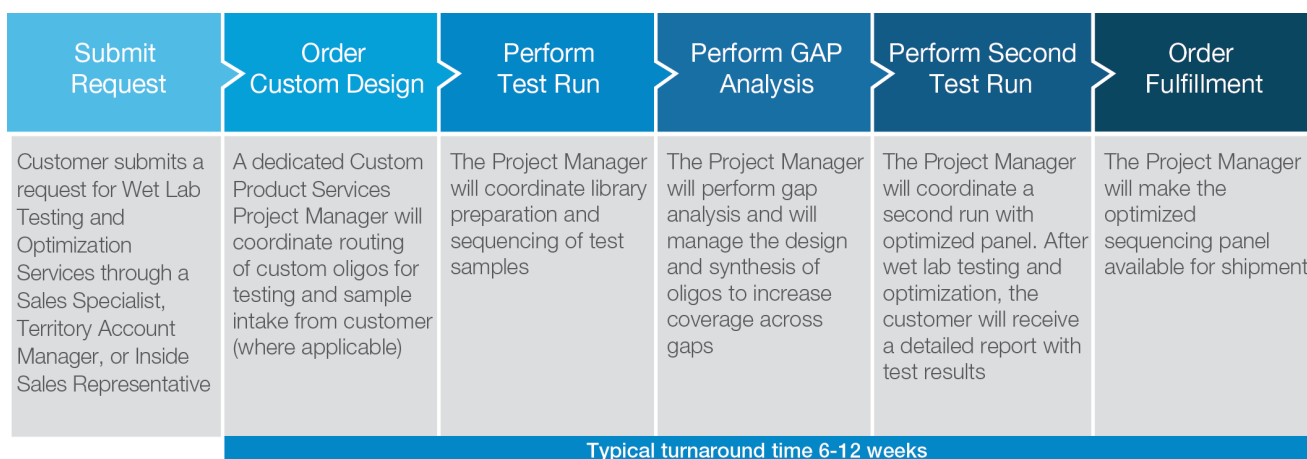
Submit Request

Order Custom Design

Perform Test Run

Perform GAP Analysis

Perform Second Test Run

Order Fulfillment

Customer submits a request for Wet Lab Testing and Optimization Services through a Sales Specialist, Territory Account Manager, or Inside Sales Representative

A dedicated Custom Product Services Project Manager will coordinate routing of custom oligos for testing and sample intake from customer (where applicable)

The Project Manager will coordinate library preparation and sequencing of test samples

The Project Manager will perform gap analysis and will manage the design and synthesis of oligos to increase coverage across gaps

The Project Manager will coordinate a second run with optimized panel. After wet lab testing and optimization, the customer will receive a detailed report with test results

The Project Manager will make the optimized sequencing panel available for shipment

Typical turnaround time 6-12 weeks